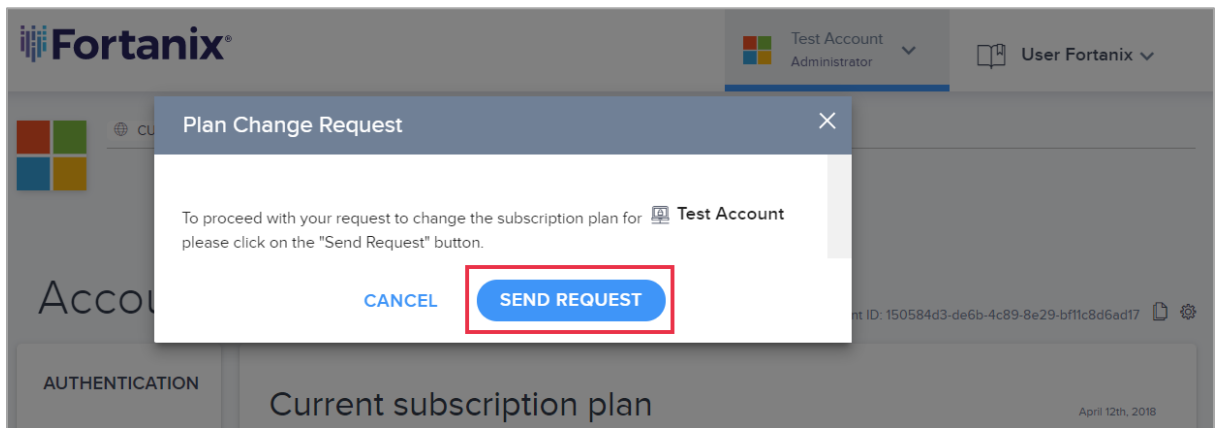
Fortanix®

Test Account
Administrator

User Fortanix

CU

Plan Change Request

To proceed with your request to change the subscription plan for Test Account please click on the "Send Request" button.

CANCEL

SEND REQUEST

Accou

nt ID: 150584d3-de6b-4c89-8e29-bf11c8d6ad17

AUTHENTICATION

Current subscription plan

April 12th, 2018